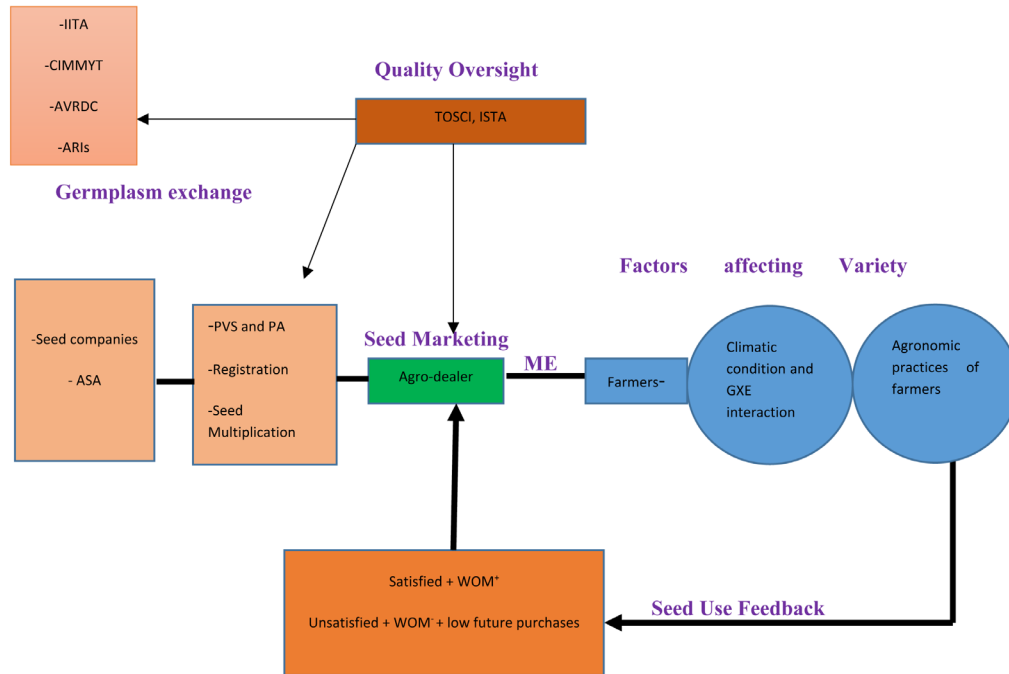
-IITA

-CIMMYT

-AVRDC

-ARIs

Germplasm exchange

Quality Oversight

TOSCI, ISTA

Factors affecting Variety

-Seed companies

- ASA

-PVS and PA

-Registration

-Seed Multiplication

Seed Marketing

Agro-dealer

ME

Farmers-

Climatic condition and GXE interaction

Agronomic practices of farmers

Satisfied + WOM$^+$

Unsatisfied + WOM$^-$ + low future purchases

Seed Use Feedback